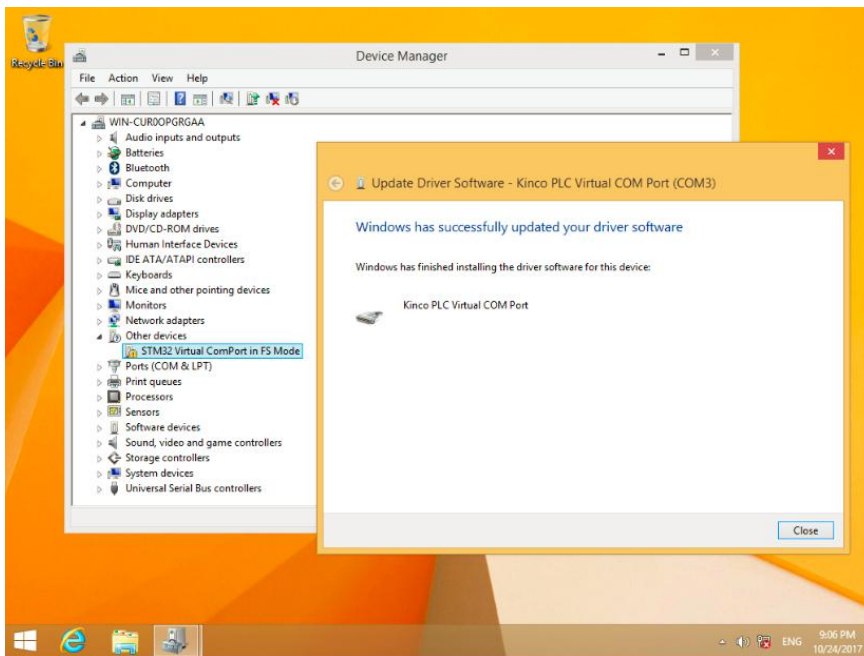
Recycle Bin

Device Manager

File Action View Help

WIN-CUR0OPGRGAA
Audio inputs and outputs
Batteries
Bluetooth
Computer
Disk drives
Display adapters
DVD/CD-ROM drives
Human Interface Devices
IDE ATA/ATAPI controllers
Keyboards
Mice and other pointing devices
Monitors
Network adapters
Other devices
STM32 Virtual ComPort in FS Mode
Ports (COM & LPT)
Print queues
Processors
Sensors
Software devices
Sound, video and game controllers
Storage controllers
System devices
Universal Serial Bus controllers

Update Driver Software - Kinco PLC Virtual COM Port (COM3)

Windows has successfully updated your driver software

Windows has finished installing the driver software for this device:

Kinco PLC Virtual COM Port

Close

ENG 9:06 PM 10/24/2017